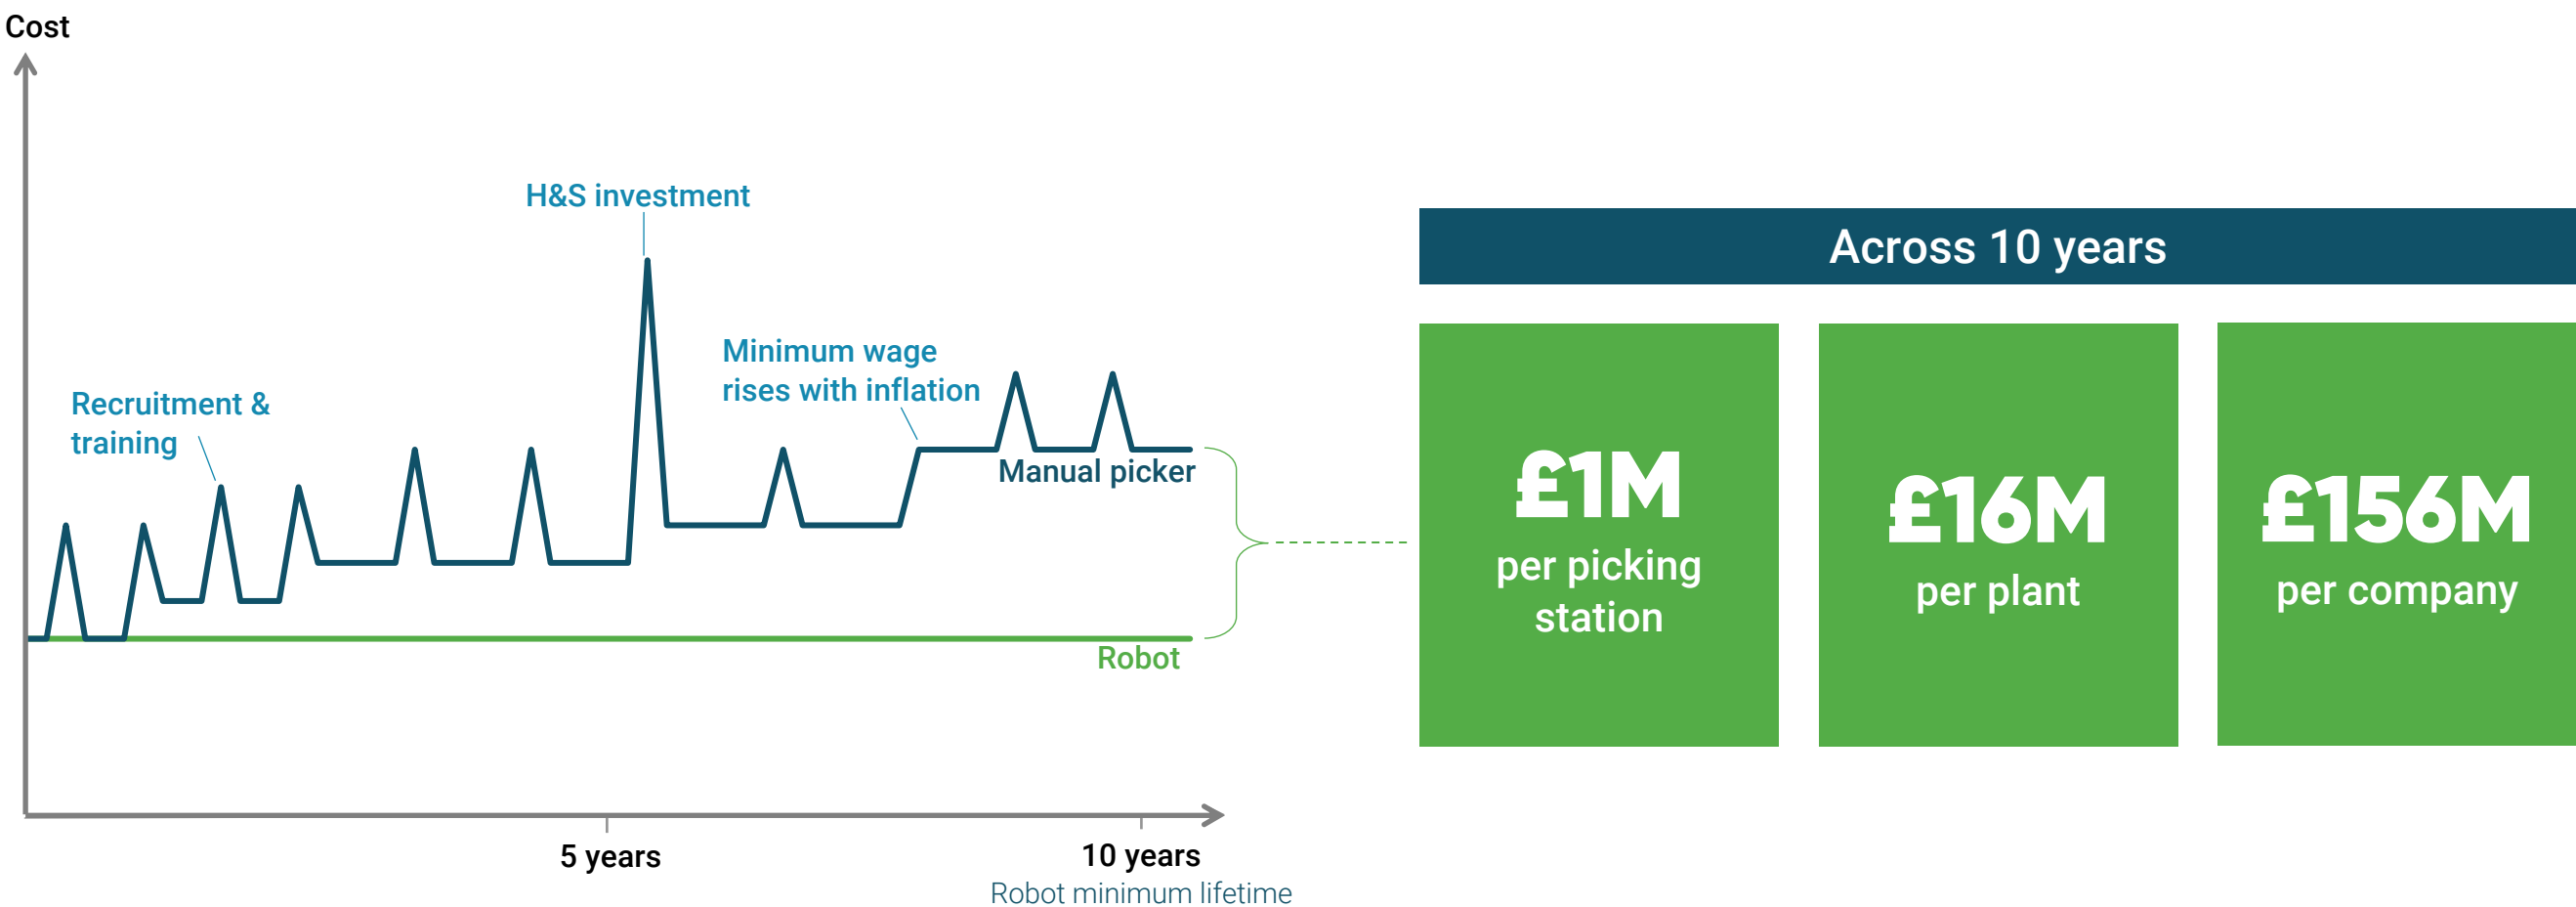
Cost

H&S investment

Minimum wage rises with inflation

Recruitment & training

Manual picker

Robot

5 years

10 years
Robot minimum lifetime

Across 10 years

£1M
per picking station

£16M
per plant

£156M
per company